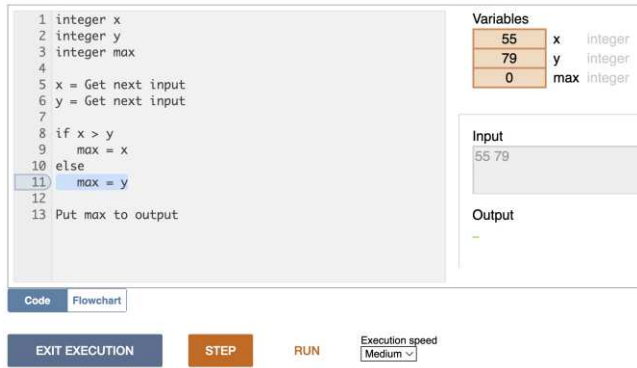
1 integer x
2 integer y
3 integer max
4
5 x = Get next input
6 y = Get next input
7
8 if x > y
9 max = x
10 else
11 max = y
12
13 Put max to output

Variables

| 55 | x | integer |
|---|---|---|
| 79 | y | integer |
| 0 | max | integer |

Input
55 79

Output
_

Code Flowchart

EXIT EXECUTION STEP RUN Execution speed Medium